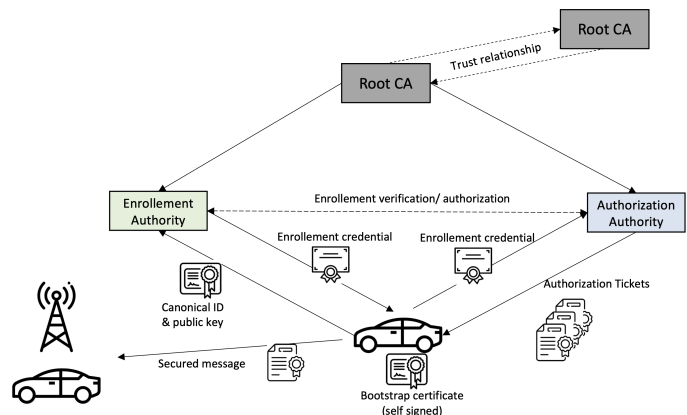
Root CA

Trust relationship

Root CA

Enrollement Authority

Enrollement verification/ authorization

Authorization Authority

Enrollement credential

Enrollement credential

Canonical ID & public key

Authorization Tickets

Secured message

Bootstrap certificate (self signed)